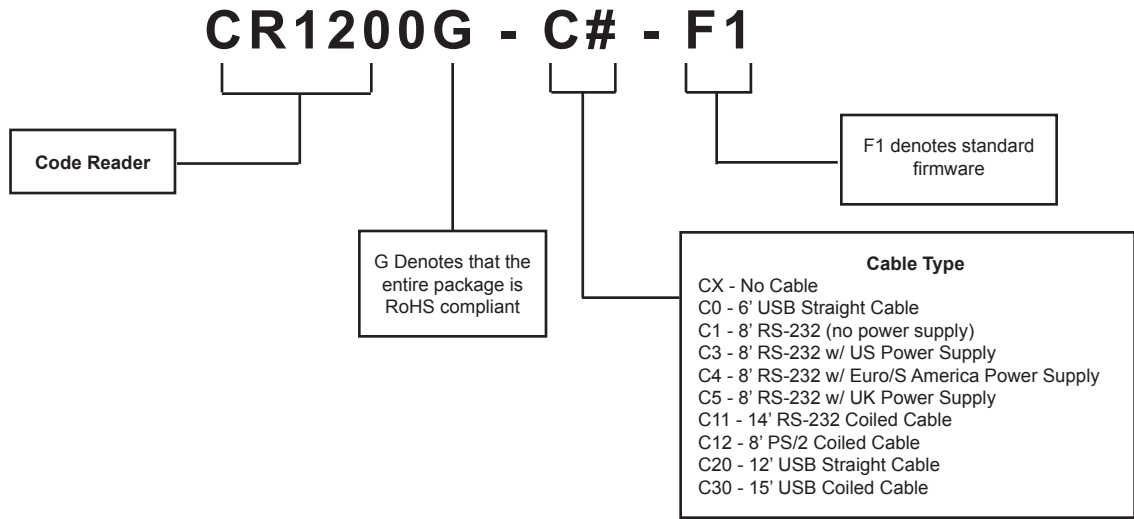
CR1200G - C# - F1

Code Reader

G Denotes that the entire package is RoHS compliant

F1 denotes standard firmware

Cable Type
CX - No Cable
C0 - 6' USB Straight Cable
C1 - 8' RS-232 (no power supply)
C3 - 8' RS-232 w/ US Power Supply
C4 - 8' RS-232 w/ Euro/S America Power Supply
C5 - 8' RS-232 w/ UK Power Supply
C11 - 14' RS-232 Coiled Cable
C12 - 8' PS/2 Coiled Cable
C20 - 12' USB Straight Cable
C30 - 15' USB Coiled Cable